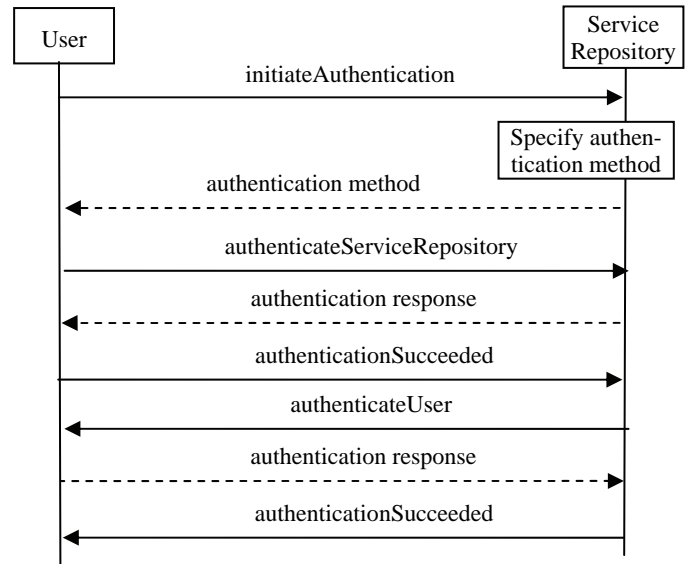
User

Service Repository

initiateAuthentication

Specify authentication method

authentication method

authenticateServiceRepository

authentication response

authenticationSucceeded

authenticateUser

authentication response

authenticationSucceeded